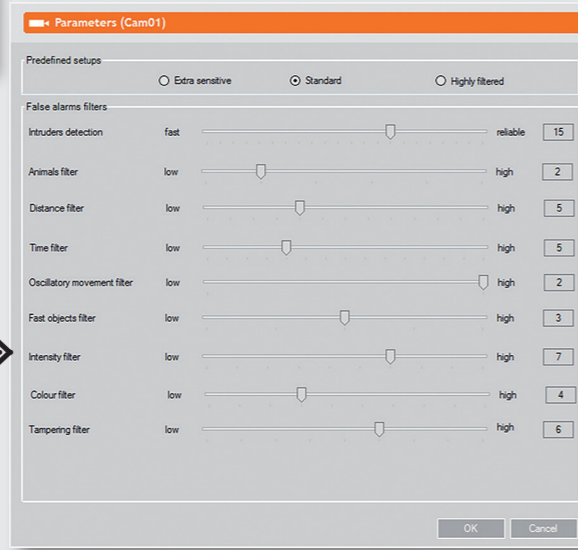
Parameters (Cam01)

Predefined setups

Extra sensitive

Standard

Highly filtered

False alarms filters

| | | | |
|---|---|---|---|
| Intruders detection | fast | reliable | 15 |
| Animals filter | low | high | 2 |
| Distance filter | low | high | 5 |
| Time filter | low | high | 5 |
| Oscillatory movement filter | low | high | 2 |
| Fast objects filter | low | high | 3 |
| Intensity filter | low | high | 7 |
| Colour filter | low | high | 4 |
| Tampering filter | low | high | 6 |

OK

Cancel